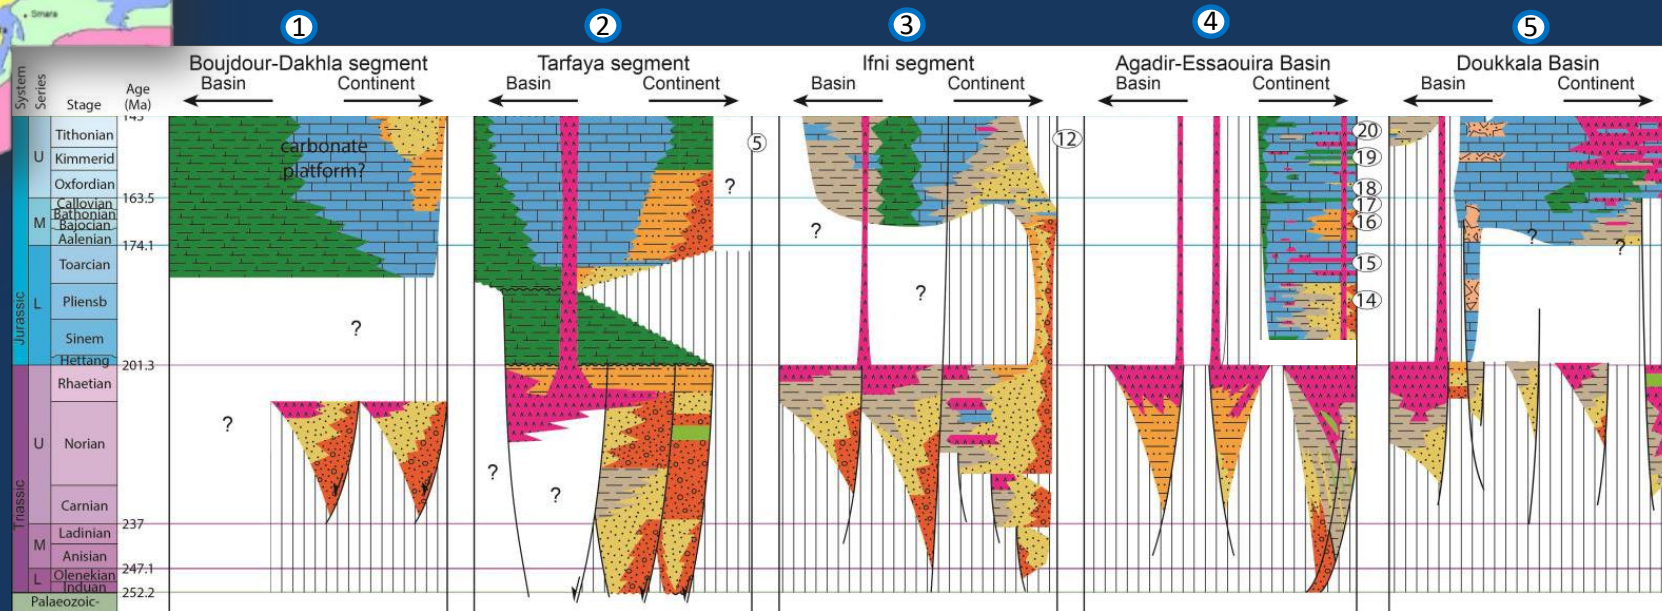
Smara

1 Boujdour-Dakhla segment
Basin Continent

2 Tarfaya segment
Basin Continent

3 Ifni segment
Basin Continent

4 Agadir-Essaouira Basin
Basin Continent

5 Doukkala Basin
Basin Continent

| System | Series | Stage | Age (Ma) |
|---|---|---|---|
| Jurassic | U | Tithonian | 145 |
| | | Kimmerid | |
| | | Oxfordian | 163.5 |
| | M | Callovian | |
| | | Bathonian | |
| | | Bajocian | |
| | | Aalenian | 174.1 |
| | L | Toarcian | |
| | | Pliensb | |
| | | Sinem | |
| | | Hettang | 201.3 |
| Triassic | U | Rhaetian | |
| | | Norian | |
| | | Carnian | 237 |
| | M | Ladinian | |
| | | Anisian | 247.1 |
| | L | Olenekian | |
| | | Induan | 252.2 |
| Palaeozoic- | | | |

carbonate platform?

?
?
?
?
5
?
?
?
12
?
?
20
19
18
17
16
15
14
?
?